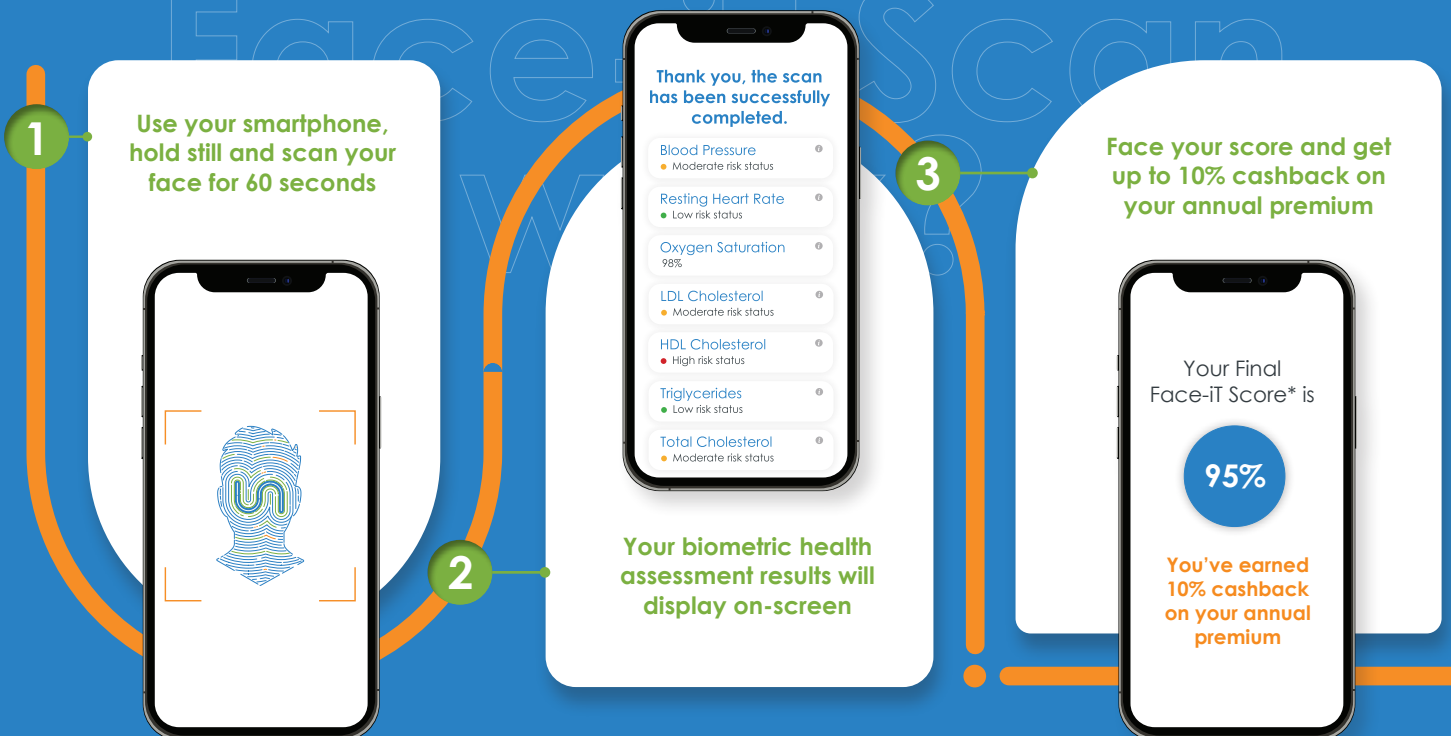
Face-iT Scan

1

Use your smartphone, hold still and scan your face for 60 seconds

Thank you, the scan has been successfully completed.

Blood Pressure
Moderate risk status

Resting Heart Rate
Low risk status

Oxygen Saturation
98%

LDL Cholesterol
Moderate risk status

HDL Cholesterol
High risk status

Triglycerides
Low risk status

Total Cholesterol
Moderate risk status

2

Your biometric health assessment results will display on-screen

3

Face your score and get up to 10% cashback on your annual premium

Your Final Face-iT Score* is

95%

You've earned 10% cashback on your annual premium